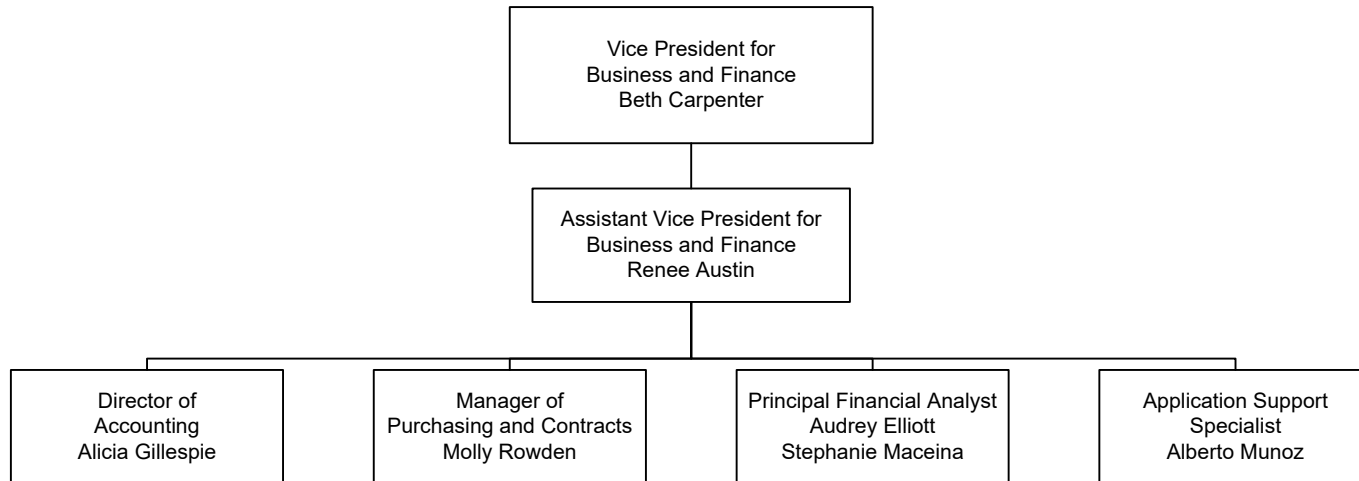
Vice President for
Business and Finance
Beth Carpenter

Assistant Vice President for
Business and Finance
Renee Austin

Director of
Accounting
Alicia Gillespie

Manager of
Purchasing and Contracts
Molly Rowden

Principal Financial Analyst
Audrey Elliott
Stephanie Maceina

Application Support
Specialist
Alberto Munoz